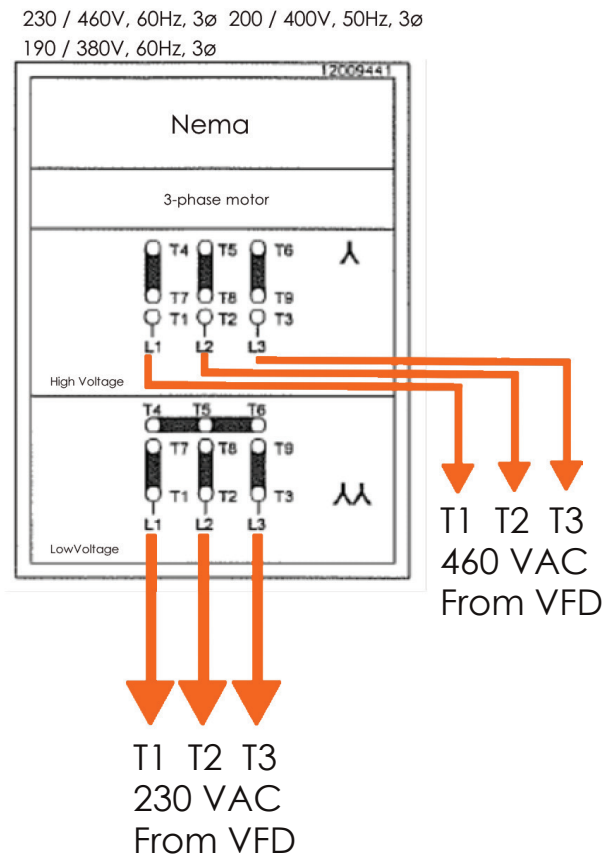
230 / 460V, 60Hz, 3ø 200 / 400V, 50Hz, 3ø
190 / 380V, 60Hz, 3ø

12009441

Nema

3-phase motor

T4 T5 T6
T7 T8 T9
T1 T2 T3
L1 L2 L3

High Voltage

T4 T5 T6
T7 T8 T9
T1 T2 T3
L1 L2 L3

LowVoltage

T1 T2 T3
460 VAC
From VFD

T1 T2 T3
230 VAC
From VFD